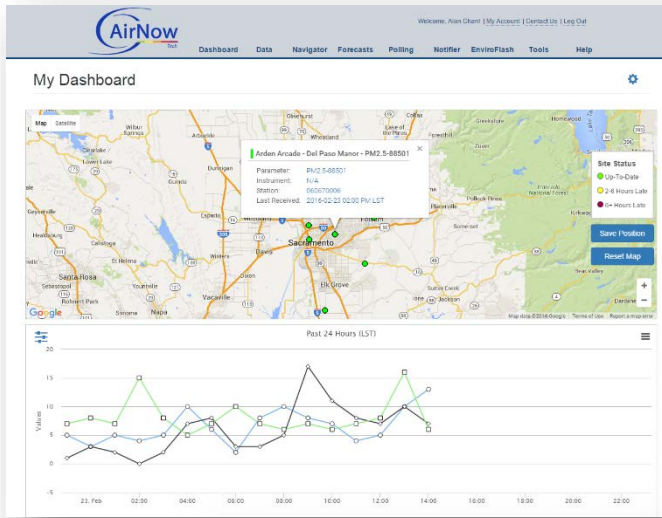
AirNow Tech

Welcome, Alan Chan! | My Account | Contact Us | Log Out

Dashboard Data Navigator Forecasts Polling Notifier EnviroFlash Tools Help

My Dashboard

Map Satellite

Arden Arcade - Del Paso Manor - PM2.5-88501

Parameter: PM2.5-88501
Instrument: N/A
Station: 060670006
Last Received: 2016-02-23 02:00 PM LST

Site Status
Up-To-Date
2-6 Hours Late
6+ Hours Late

Save Position
Reset Map

Whiskeytown
Redding
Lake Oroville
Chico
Yuba City
Lower Lake
Dunnigan
Geyserville
Healdsburg
Woodland
Davis
Sacramento
Folsom
Elk Grove
Santa Rosa
St Helena
Vacaville
Sebastopol
Petaluma
Napa
Lodi
Jackson
Somerset
Homewood
Markleeville

Google
Map data ©2016 Google Terms of Use Report a map error

Past 24 Hours (LST)

Values

20
15
10
5
0
-5

23. Feb 02:00 04:00 06:00 08:00 10:00 12:00 14:00 16:00 18:00 20:00 22:00